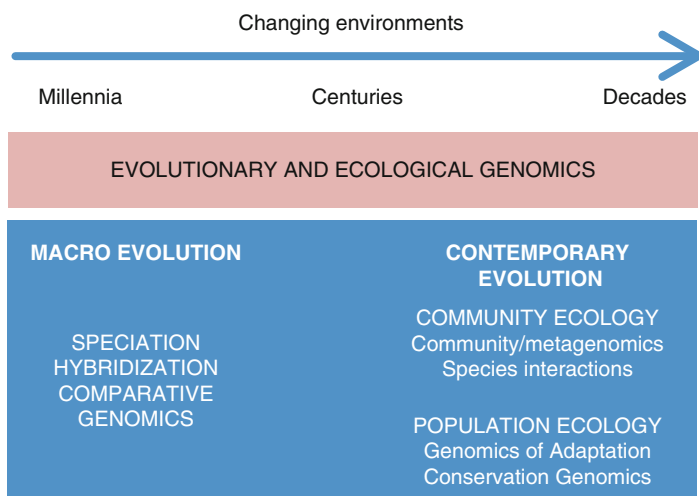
Changing environments

Millennia

Centuries

Decades

EVOLUTIONARY AND ECOLOGICAL GENOMICS

MACRO EVOLUTION

SPECIATION
HYBRIDIZATION
COMPARATIVE
GENOMICS

CONTEMPORARY
EVOLUTION

COMMUNITY ECOLOGY
Community/metagenomics
Species interactions

POPULATION ECOLOGY
Genomics of Adaptation
Conservation Genomics